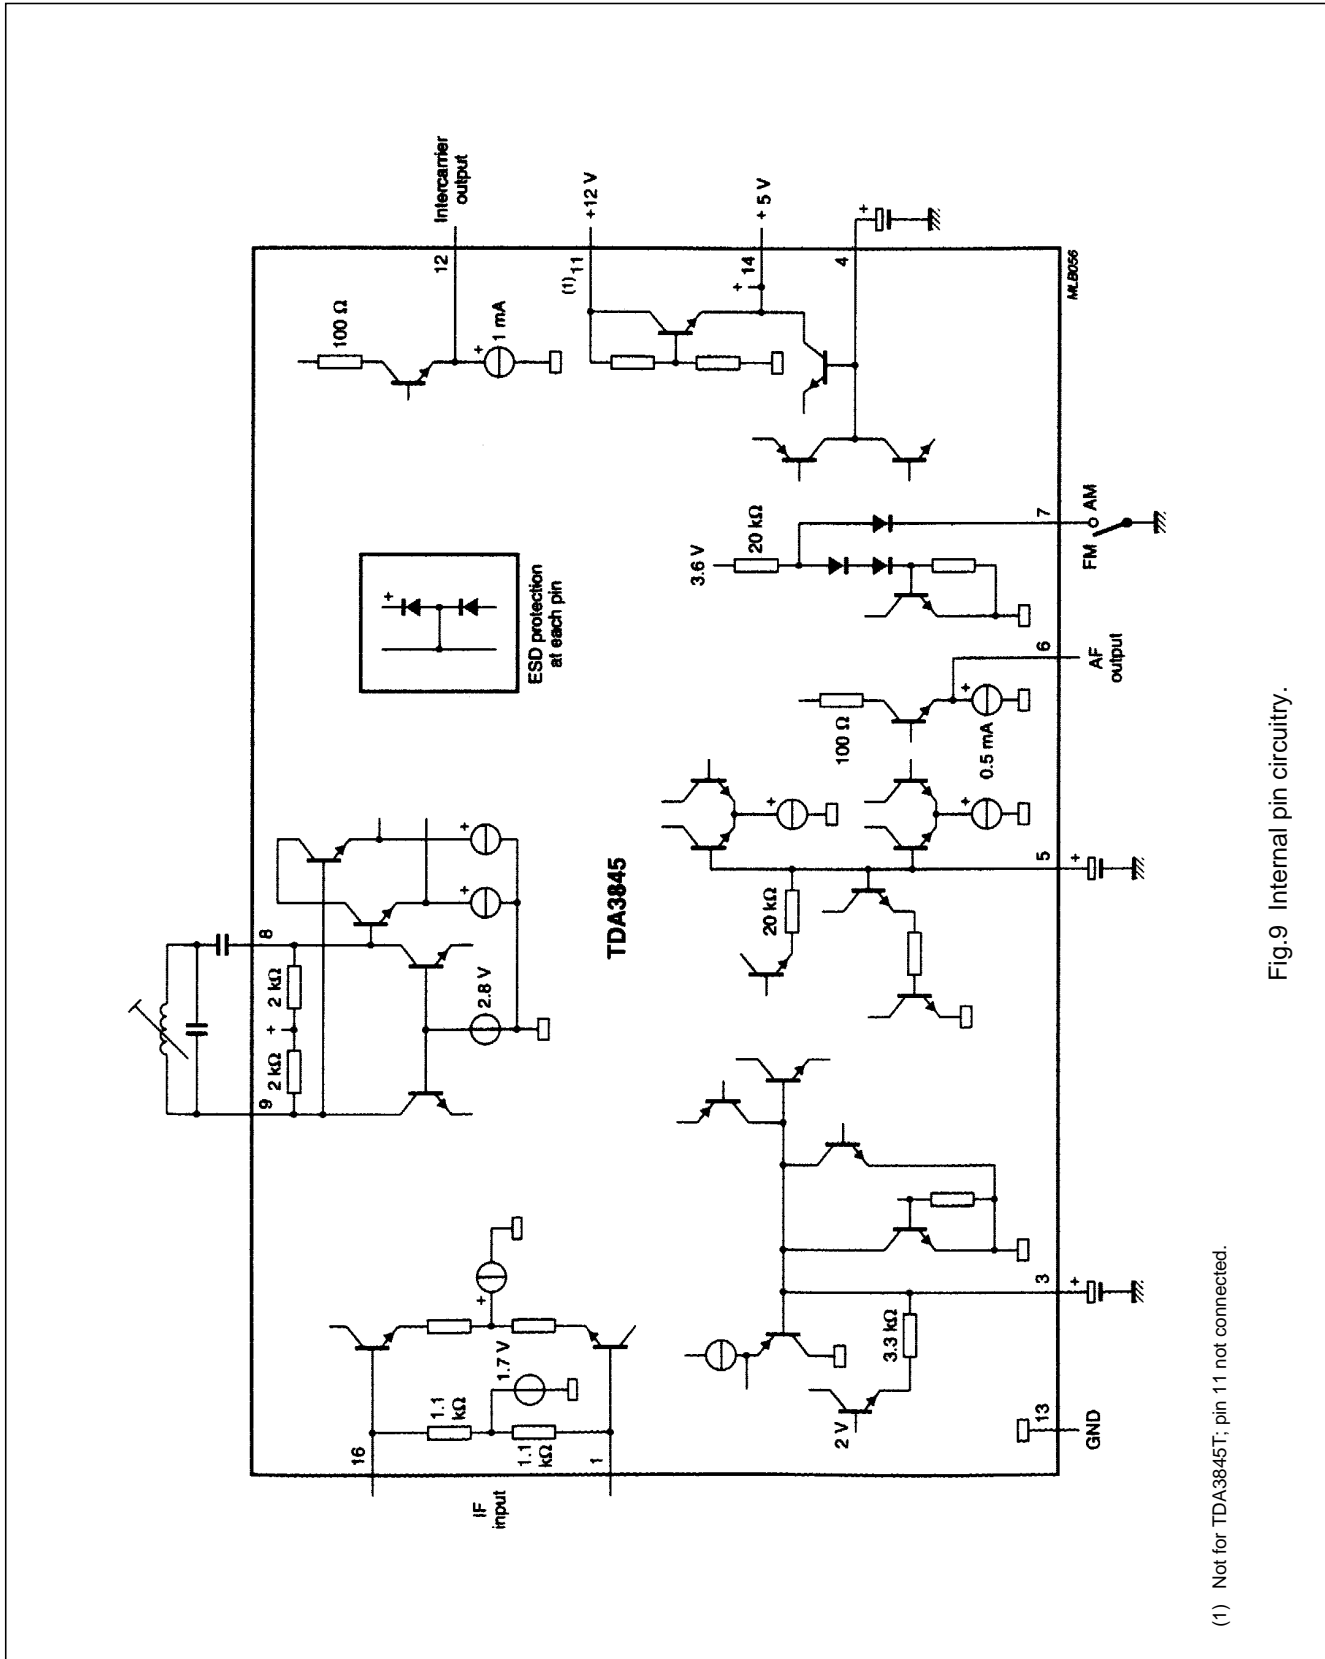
Intercarrier output

+12 V

+5 V

12

(1) 11

14

4

100 Ω

1 mA

ESD protection at each pin

TDA3845

9

8

2 kΩ

2 kΩ

2.8 V

16

1

IF input

1.1 kΩ

1.1 kΩ

1.7 V

2 V

3.3 kΩ

3

13

GND

20 kΩ

5

100 Ω

0.5 mA

6

AF output

3.6 V

20 kΩ

7

FM

AM

MLB056

Fig.9 Internal pin circuitry.

(1) Not for TDA3845T; pin 11 not connected.